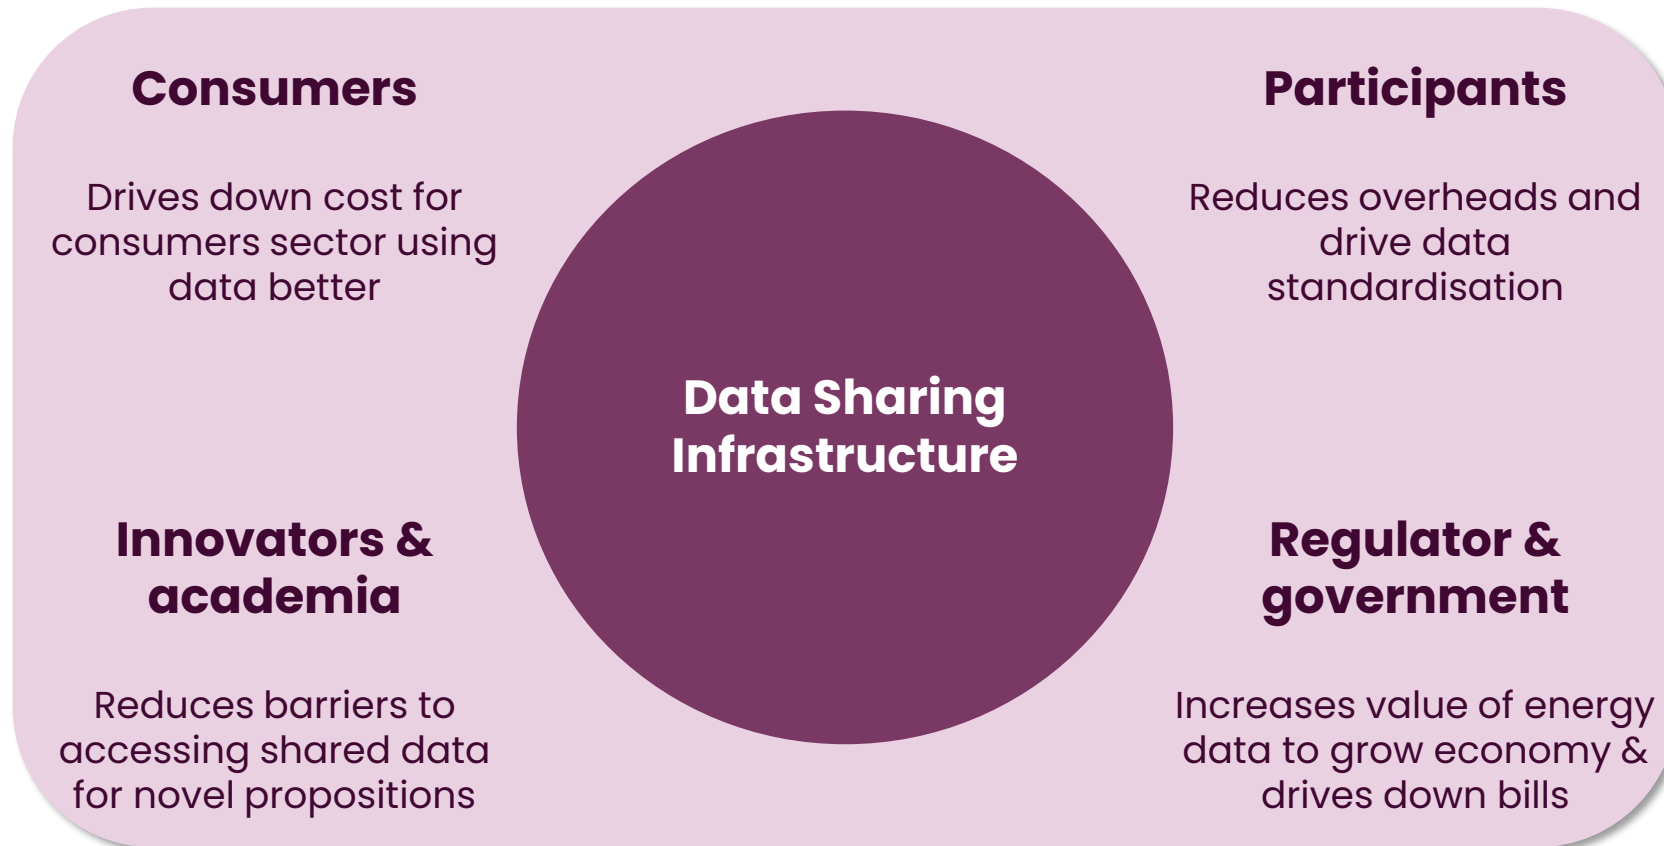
Consumers

Drives down cost for consumers sector using data better

Participants

Reduces overheads and drive data standardisation

Data Sharing Infrastructure

Innovators & academia

Reduces barriers to accessing shared data for novel propositions

Regulator & government

Increases value of energy data to grow economy & drives down bills